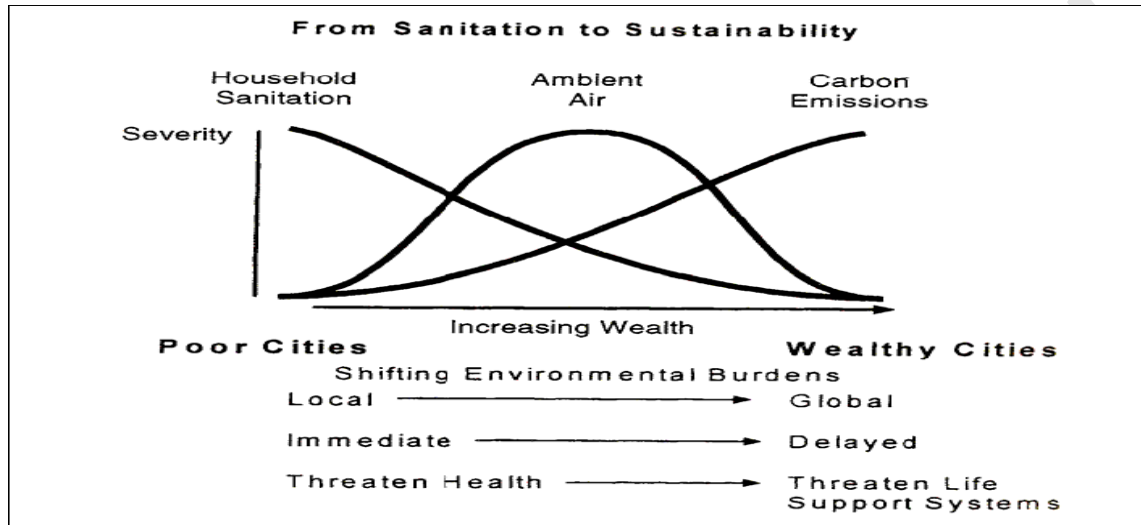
From Sanitation to Sustainability

Household Sanitation

Ambient Air

Carbon Emissions

Severity

Increasing Wealth

Poor Cities

Wealthy Cities

Shifting Environmental Burdens

Local → Global

Immediate → Delayed

Threaten Health → Threaten Life Support Systems